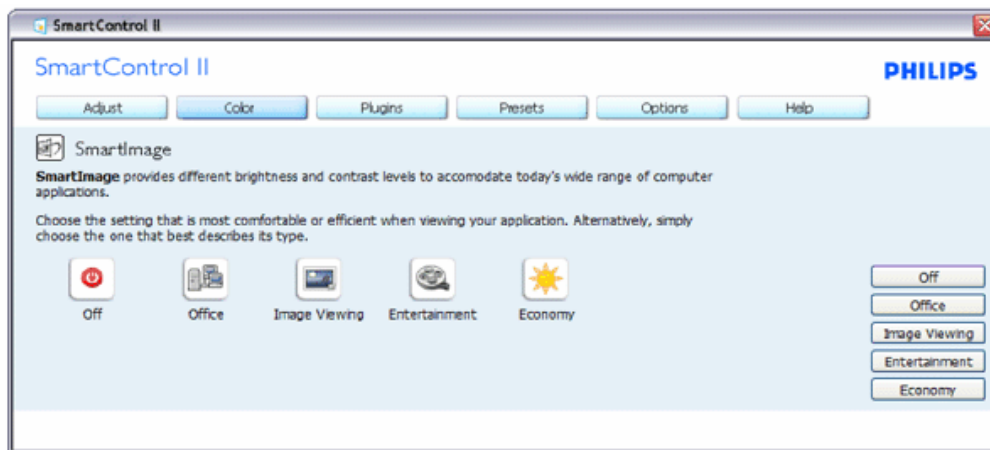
SmartControl II

SmartControl II

PHILIPS

Adjust Color Plugins Presets Options Help

SmartImage

SmartImage provides different brightness and contrast levels to accomodate today's wide range of computer applications.

Choose the setting that is most comfortable or efficient when viewing your application. Alternatively, simply choose the one that best describes its type.

Off Office Image Viewing Entertainment Economy

Off
Office
Image Viewing
Entertainment
Economy